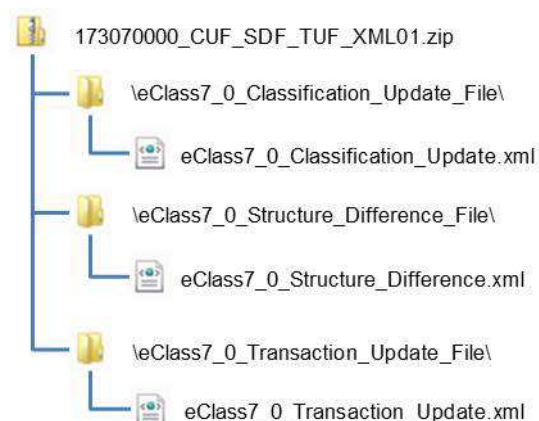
173070000_CUF_SDF_TUF_XML01.zip

\eClass7_0_Classification_Update_File\

eClass7_0_Classification_Update.xml

\eClass7_0_Structure_Difference_File\

eClass7_0_Structure_Difference.xml

\eClass7_0_Transaction_Update_File\

eClass7_0_Transaction_Update.xml